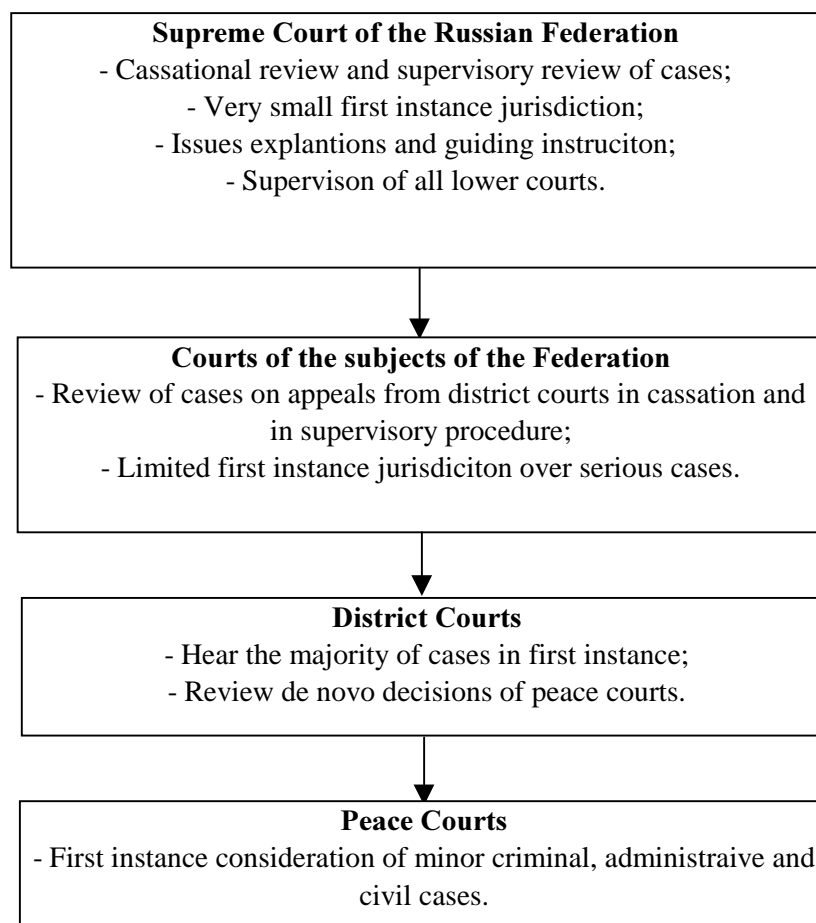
**Supreme Court of the Russian Federation**
- Cassational review and supervisory review of cases;
- Very small first instance jurisdiction;
- Issues explantions and guiding instruciton;
- Supervison of all lower courts.

**Courts of the subjects of the Federation**
- Review of cases on appeals from district courts in cassation and in supervisory procedure;
- Limited first instance jurisdiciton over serious cases.

**District Courts**
- Hear the majority of cases in first instance;
- Review de novo decisions of peace courts.

**Peace Courts**
- First instance consideration of minor criminal, administraive and civil cases.